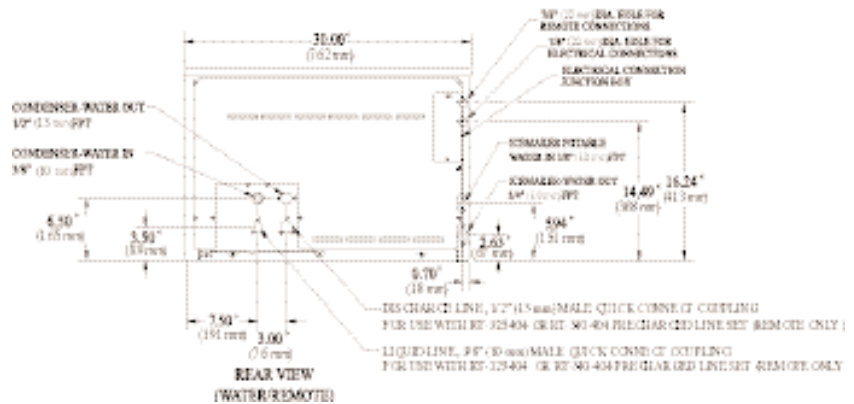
7/8" (22 mm) DIA. HOLE FOR REMOTE CONNECTIONS

7/8" (22 mm) DIA. HOLE FOR ELECTRICAL CONNECTIONS

ELECTRICAL CONNECTION JUNCTION BOX

30.00"
(762 mm)

CONDENSER-WATER OUT
1/2" (13 mm) FPT

CONDENSER-WATER IN
3/8" (10 mm) FPT

ICEMAKER POTABLE WATER IN 3/8" (10 mm) FPT

ICEMAKER DRAIN OUT
3/4" (19 mm) FPT

14.49"
(368 mm)

16.24"
(413 mm)

6.50"
(165 mm)

3.50"
(89 mm)

5.94"
(151 mm)

2.63"
(67 mm)

0.70"
(18 mm)

7.50"
(191 mm)

3.00"
(76 mm)

DISCHARGE LINE, 1/2" (13 mm) MALE QUICK CONNECT COUPLING FOR USE WITH RT-325404 OR RT-500-404 PRECHARGED LINE SET (REMOTE ONLY)

LIQUID LINE, 3/8" (10 mm) MALE QUICK CONNECT COUPLING FOR USE WITH RT-325404 OR RT-500-404 PRECHARGED LINE SET (REMOTE ONLY)

REAR VIEW
(WATER/REMOTE)